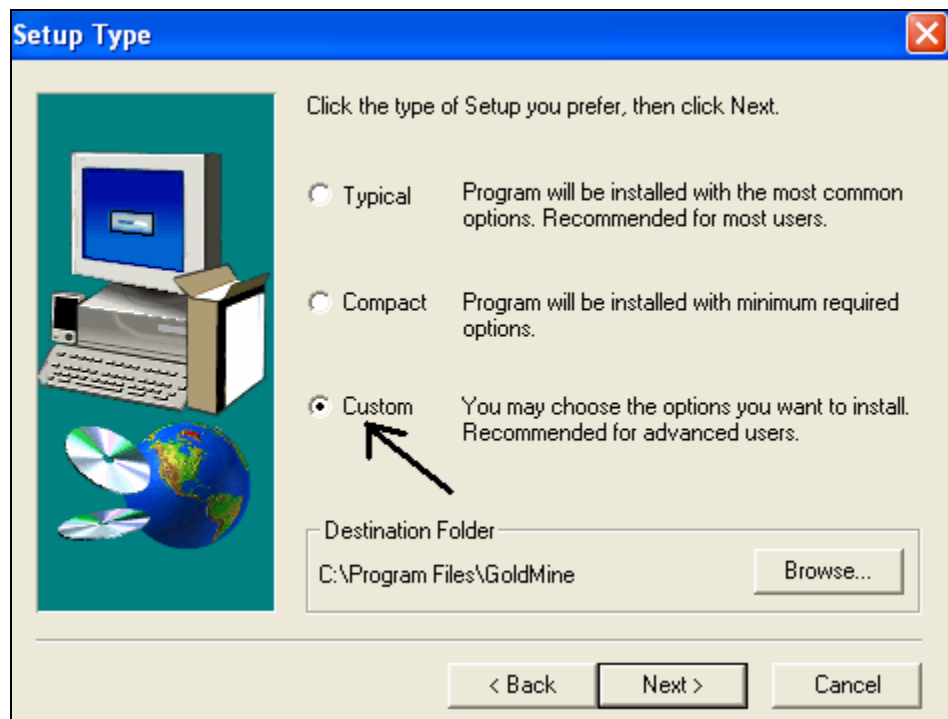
Setup Type

Click the type of Setup you prefer, then click Next.

Typical Program will be installed with the most common options. Recommended for most users.

Compact Program will be installed with minimum required options.

Custom You may choose the options you want to install. Recommended for advanced users.

Destination Folder
C:\Program Files\GoldMine
Browse...

< Back Next > Cancel